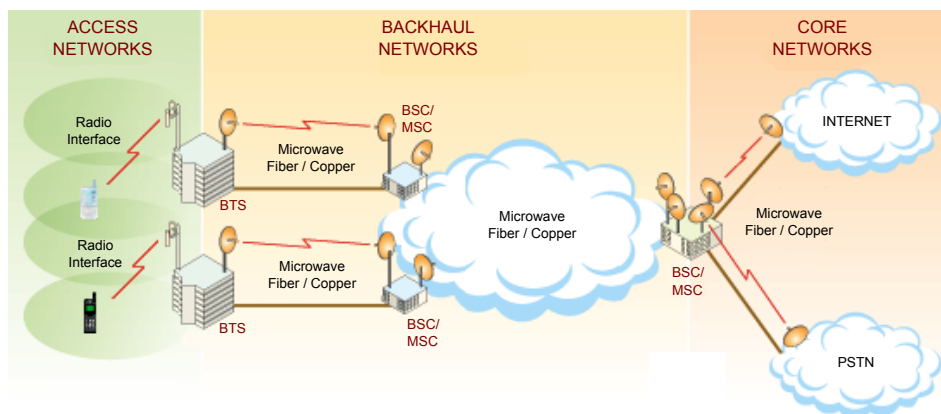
ACCESS NETWORKS

BACKHAUL NETWORKS

CORE NETWORKS

Radio Interface

Radio Interface

BTS

BTS

Microwave Fiber / Copper

Microwave Fiber / Copper

BSC/ MSC

BSC/ MSC

Microwave Fiber / Copper

BSC/ MSC

INTERNET

Microwave Fiber / Copper

PSTN